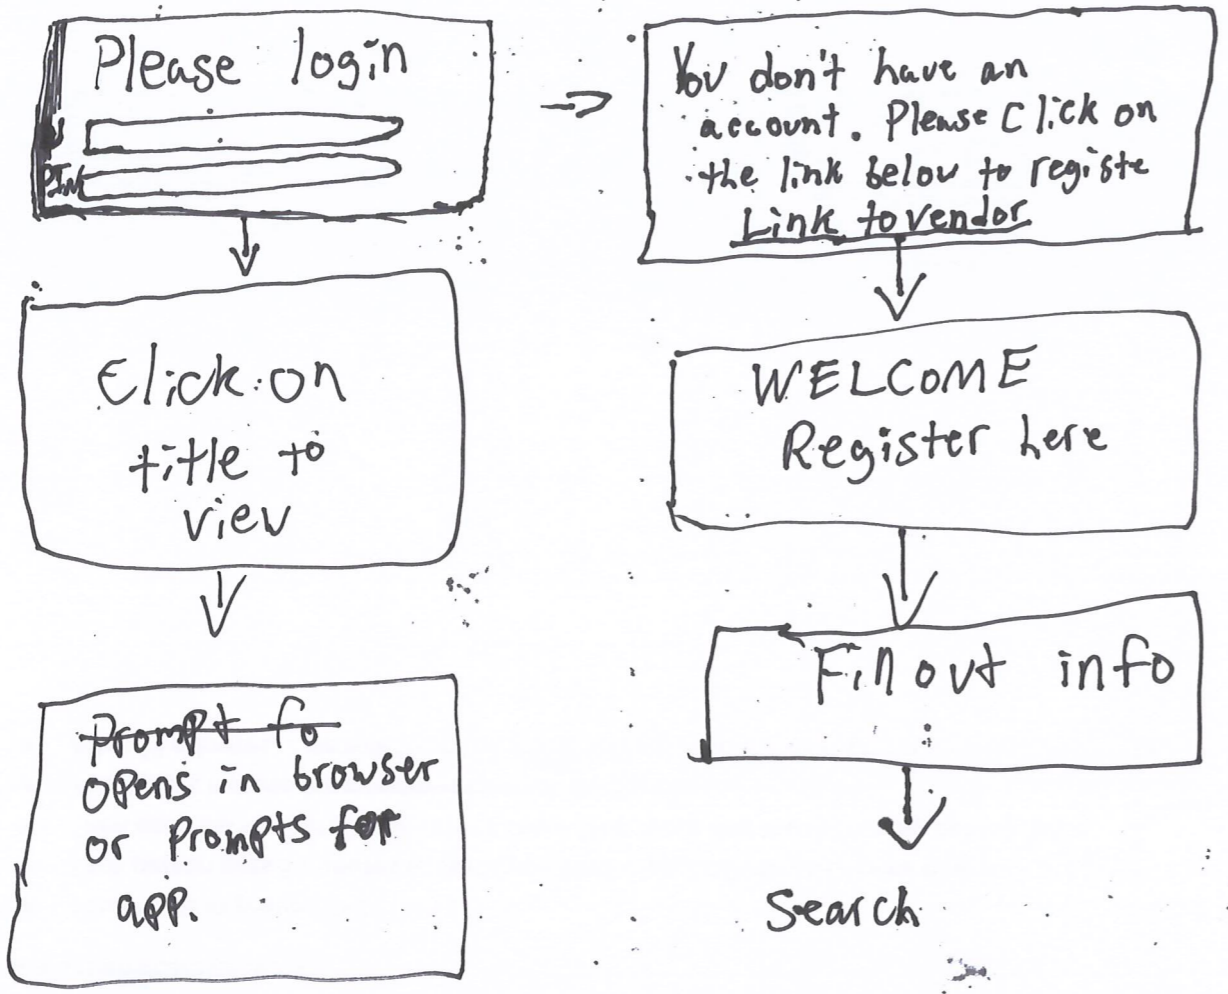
Please login

PIN

Click on title to view

~~Prompt fo~~ Opens in browser or prompts for app.

You don't have an account. Please click on the link below to registe Link to vendor

WELCOME Register here

Fill out info

Search